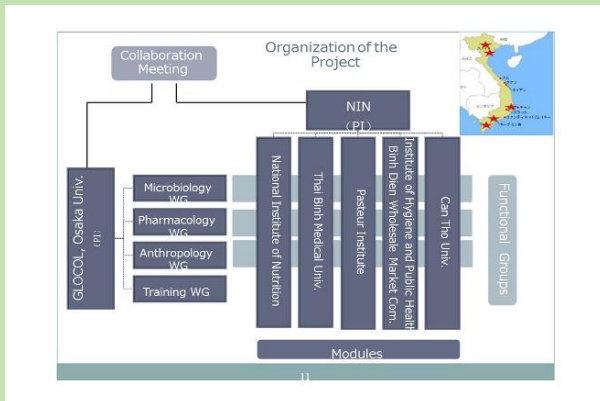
Collaboration Meeting

Organization of the Project

NIN
(PI)

GLOCOL, Osaka Univ.
(PI)

Microbiology WG

Pharmacology WG

Anthropology WG

Training WG

National Institute of Nutrition

Thai Binh Medical Univ.

Pasteur Institute

Institute of Hygiene and Public Health
Binh Dien Wholesale Market Com.

Can Tho Univ.

Functional Groups

Modules

11